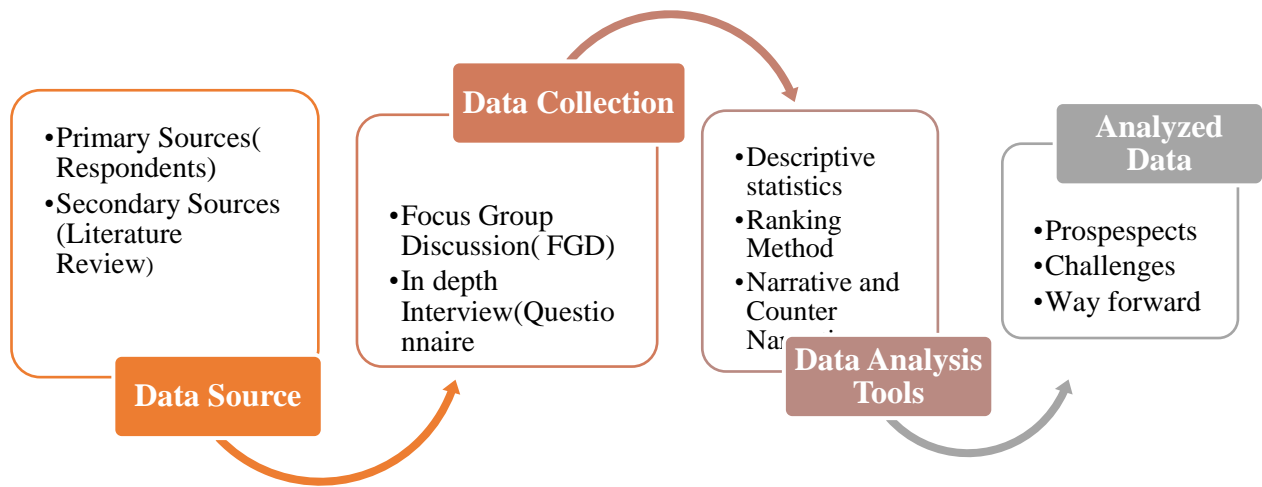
•Primary Sources( Respondents)
•Secondary Sources (Literature Review)

Data Source

Data Collection

•Focus Group Discussion( FGD)
•In depth Interview(Questionnaire

•Descriptive statistics
•Ranking Method
•Narrative and Counter Nar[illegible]

Data Analysis Tools

Analyzed Data

•Prospespects
•Challenges
•Way forward